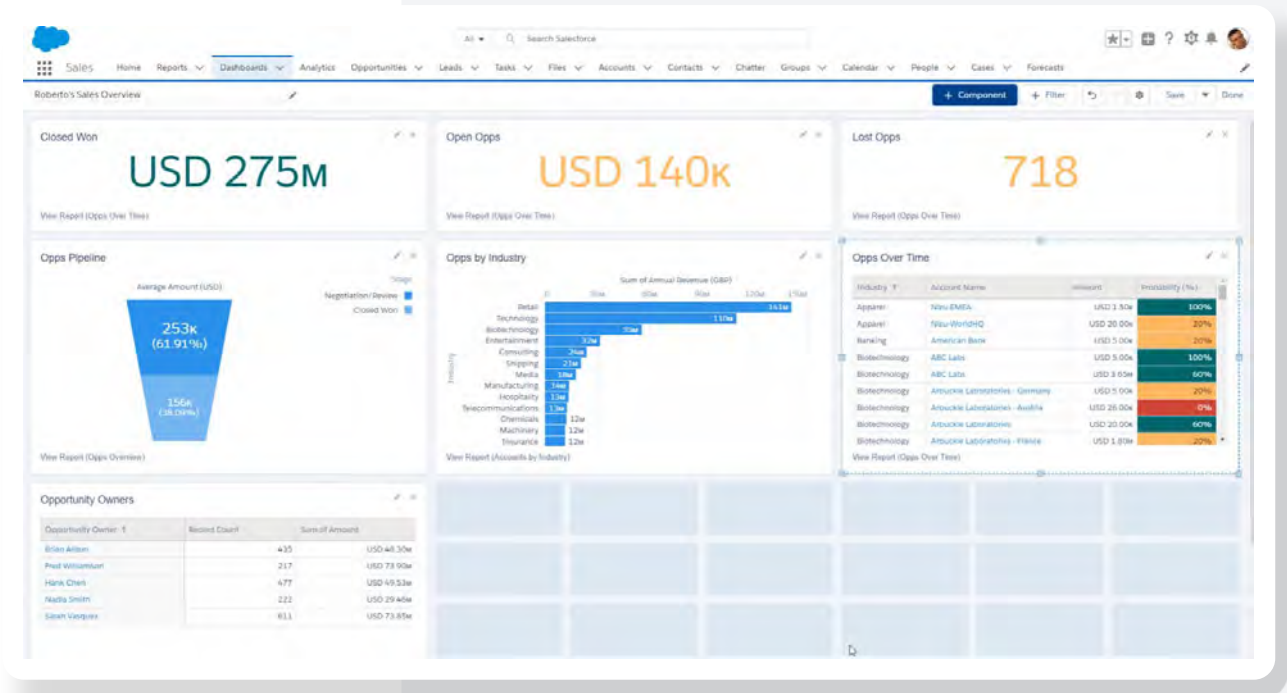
All ▾ Search Salesforce

Sales Home Reports Dashboards Analytics Opportunities Leads Tasks Files Accounts Contacts Chatter Groups Calendar People Cases Forecasts

Roberto's Sales Overview

+ Component + Filter Save Done

Closed Won
USD 275M
View Report (Opps Over Time)

Open Opps
USD 140K
View Report (Opps Over Time)

Lost Opps
718
View Report (Opps Over Time)

Opps Pipeline
Average Amount (USD)
Stage
Negotiation/Review
Closed Won
253K (61.91%)
156K (38.09%)
View Report (Opps Overview)

Opps by Industry
Sum of Annual Revenue (GBP)
0 30M 60M 90M 120M 150M
Industry
Retail 141M
Technology 110M
Biotechnology 33M
Entertainment 17M
Consulting 14M
Shipping 13M
Media 13M
Manufacturing 13M
Hospitality 13M
Telecommunications 13M
Chemicals 12M
Machinery 12M
Insurance 12M
View Report (Accounts by Industry)

Opps Over Time
| Industry | Account Name | Amount | Probability (%) |
|---|---|---|---|
| Apparel | Neu-EMEA | USD 1.50M | 100% |
| Apparel | Neu-WorldHQ | USD 20.00M | 20% |
| Banking | American Bank | USD 5.00M | 20% |
| Biotechnology | ABC Labs | USD 5.00M | 100% |
| Biotechnology | ABC Labs | USD 3.65M | 60% |
| Biotechnology | Arbuckle Laboratories - Germany | USD 5.00M | 20% |
| Biotechnology | Arbuckle Laboratories - Austria | USD 26.00M | 0% |
| Biotechnology | Arbuckle Laboratories | USD 20.00M | 60% |
| Biotechnology | Arbuckle Laboratories - France | USD 1.80M | 20% |

View Report (Opps Over Time)

Opportunity Owners
| Opportunity Owner | Record Count | Sum of Amount |
|---|---|---|
| Brian Allison | 435 | USD 46.30M |
| Fred Williamson | 217 | USD 73.90M |
| Hank Chen | 477 | USD 49.53M |
| Nadia Smith | 222 | USD 29.46M |
| Sarah Vasquez | 611 | USD 73.85M |